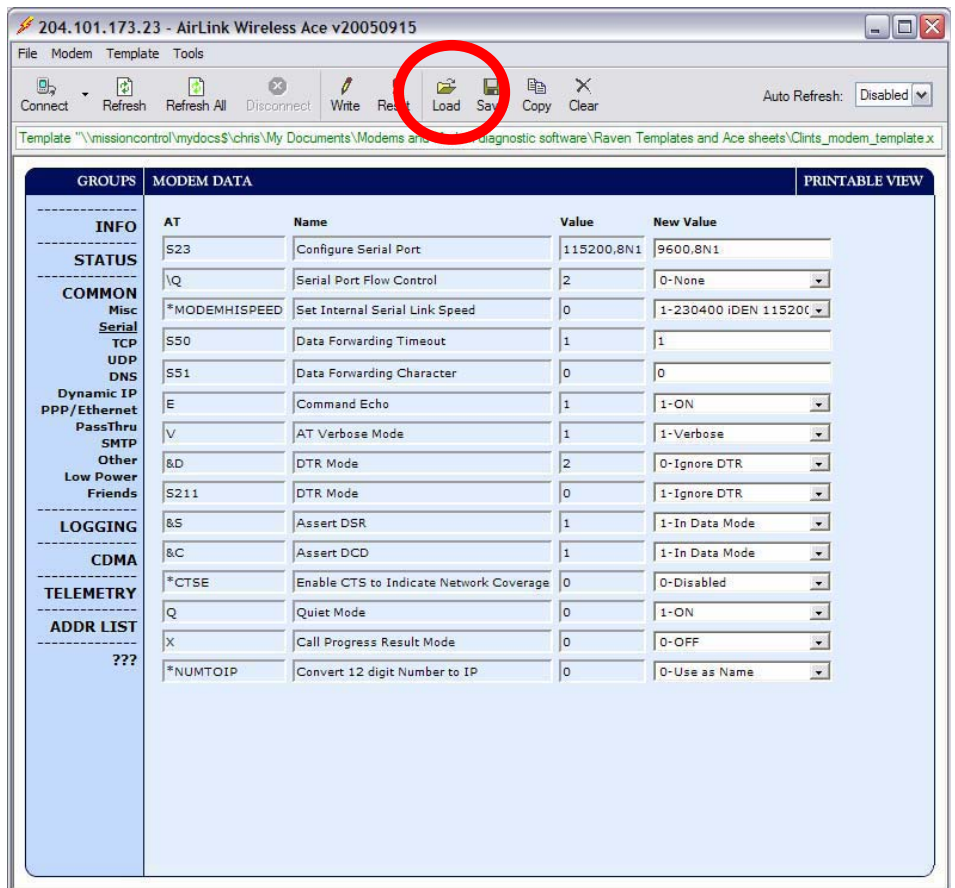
204.101.173.23 - AirLink Wireless Ace v20050915

File Modem Template Tools

Connect Refresh Refresh All Disconnect Write Re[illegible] Load Sa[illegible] Copy Clear Auto Refresh: Disabled

Template "\\missioncontrol\mydocs$\chris\My Documents\Modems and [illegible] diagnostic software\Raven Templates and Ace sheets\Clints_modem_template.x

GROUPS MODEM DATA PRINTABLE VIEW

INFO
STATUS
COMMON
Misc
Serial
TCP
UDP
DNS
Dynamic IP
PPP/Ethernet
PassThru
SMTP
Other
Low Power
Friends
LOGGING
CDMA
TELEMETRY
ADDR LIST
???

| AT | Name | Value | New Value |
|---|---|---|---|
| S23 | Configure Serial Port | 115200,8N1 | 9600,8N1 |
| \Q | Serial Port Flow Control | 2 | 0-None |
| *MODEMHISPEED | Set Internal Serial Link Speed | 0 | 1-230400 iDEN 11520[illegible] |
| S50 | Data Forwarding Timeout | 1 | 1 |
| S51 | Data Forwarding Character | 0 | 0 |
| E | Command Echo | 1 | 1-ON |
| V | AT Verbose Mode | 1 | 1-Verbose |
| &D | DTR Mode | 2 | 0-Ignore DTR |
| S211 | DTR Mode | 0 | 1-Ignore DTR |
| &S | Assert DSR | 1 | 1-In Data Mode |
| &C | Assert DCD | 1 | 1-In Data Mode |
| *CTSE | Enable CTS to Indicate Network Coverage | 0 | 0-Disabled |
| Q | Quiet Mode | 0 | 1-ON |
| X | Call Progress Result Mode | 0 | 0-OFF |
| *NUMTOIP | Convert 12 digit Number to IP | 0 | 0-Use as Name |